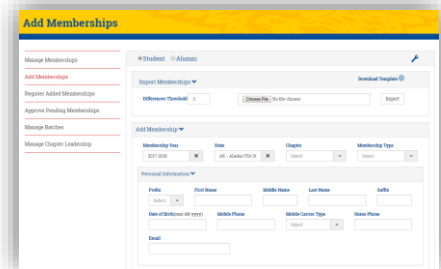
Add Memberships

Manage Memberships
Add Memberships
Register Added Memberships
Approve Pending Memberships
Manage Batches
Manage Chapter Leadership

Student Alumni

Import Memberships
Download Template
Differences Threshold 2
Choose File No file chosen
Import

Add Membership
Membership Year 2017-2018
State AK - Alaska FTO 19
Chapter Select
Membership Type Select

Personal Information
Prefix Select
First Name
Middle Name
Last Name
Suffix
Date of Birth(mm-dd-yyyy)
Mobile Phone
Mobile Carrier Type Select
Home Phone
Email